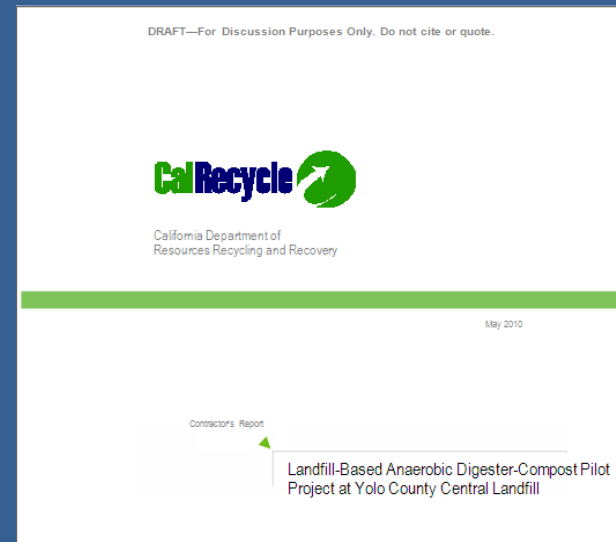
DRAFT—For Discussion Purposes Only. Do not cite or quote.

CalRecycle

California Department of Resources Recycling and Recovery

May 2010

Contractor's Report

Landfill-Based Anaerobic Digester-Compost Pilot Project at Yolo County Central Landfill